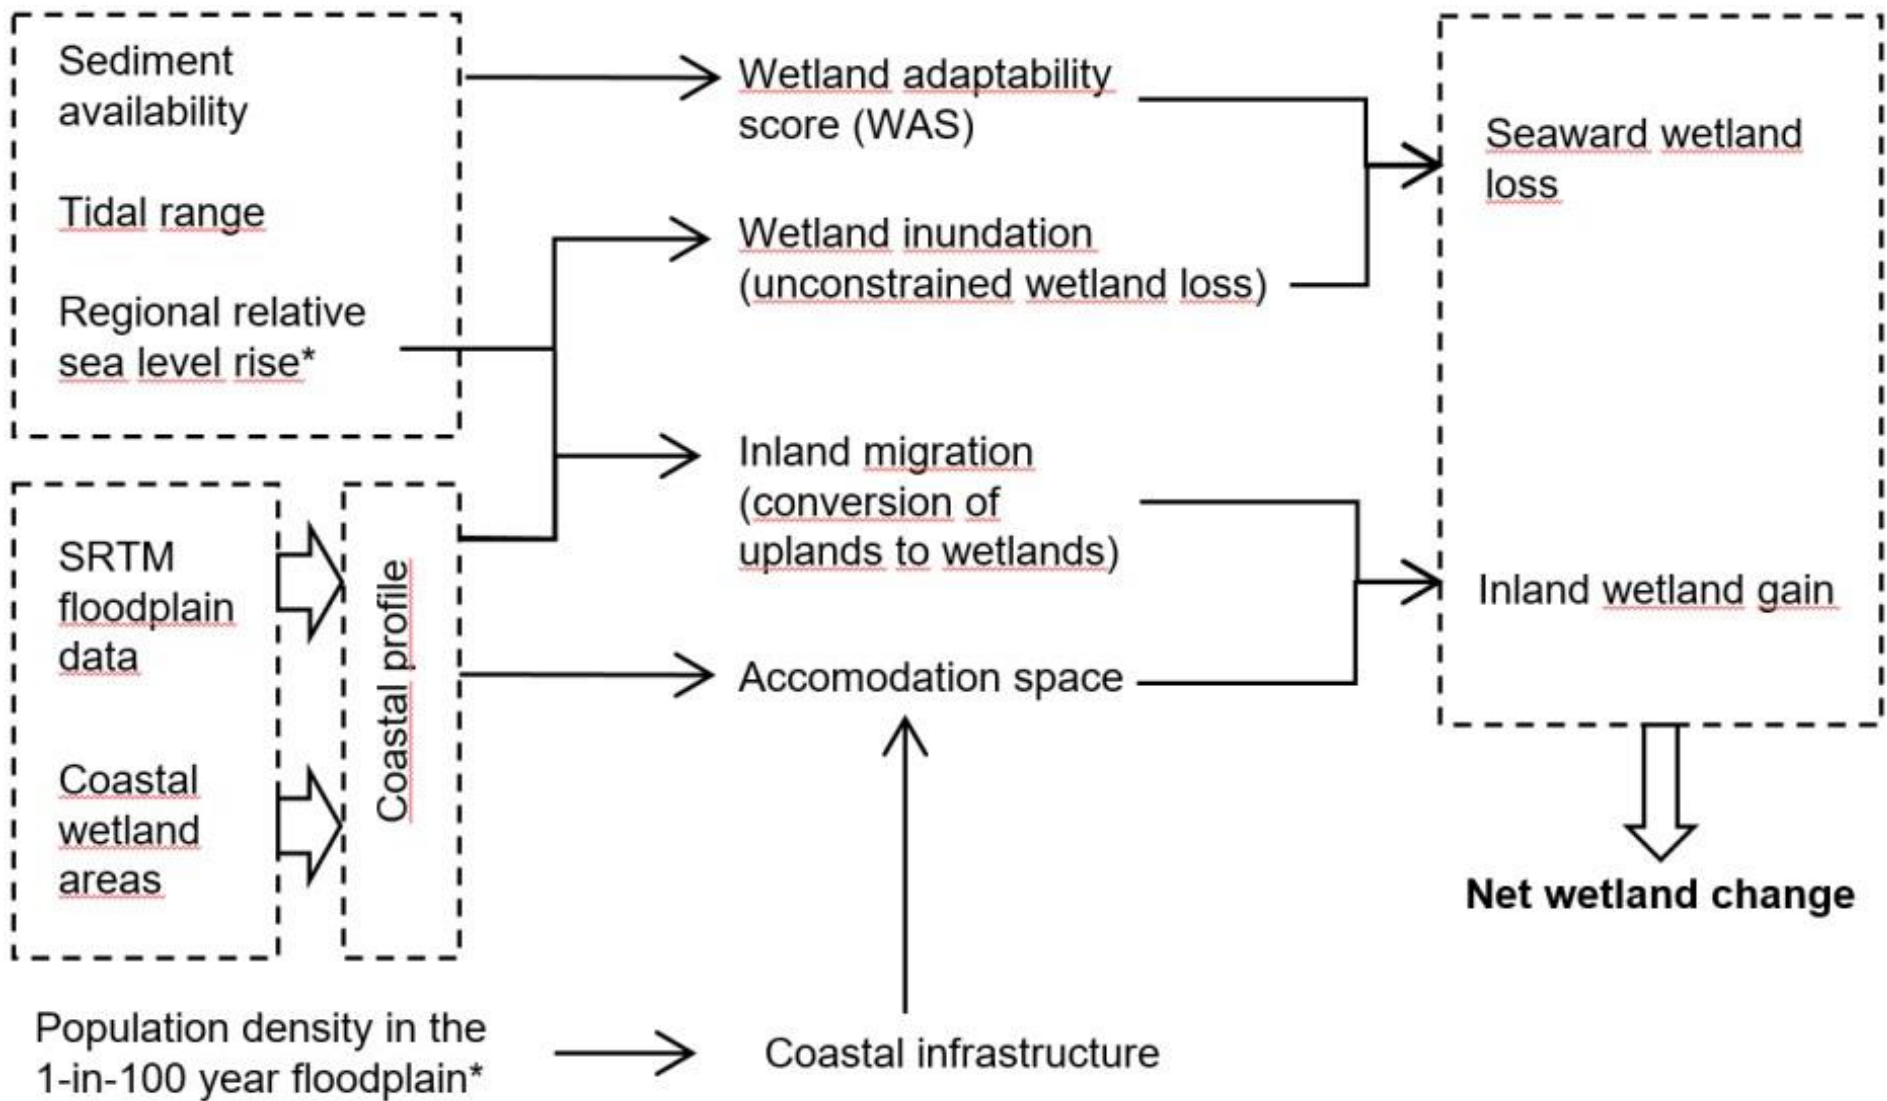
Sediment availability

Tidal range

Regional relative sea level rise*

SRTM floodplain data

Coastal wetland areas

Coastal profile

Wetland adaptability score (WAS)

Wetland inundation (unconstrained wetland loss)

Inland migration (conversion of uplands to wetlands)

Accomodation space

Seaward wetland loss

Inland wetland gain

Net wetland change

Population density in the 1-in-100 year floodplain*

Coastal infrastructure